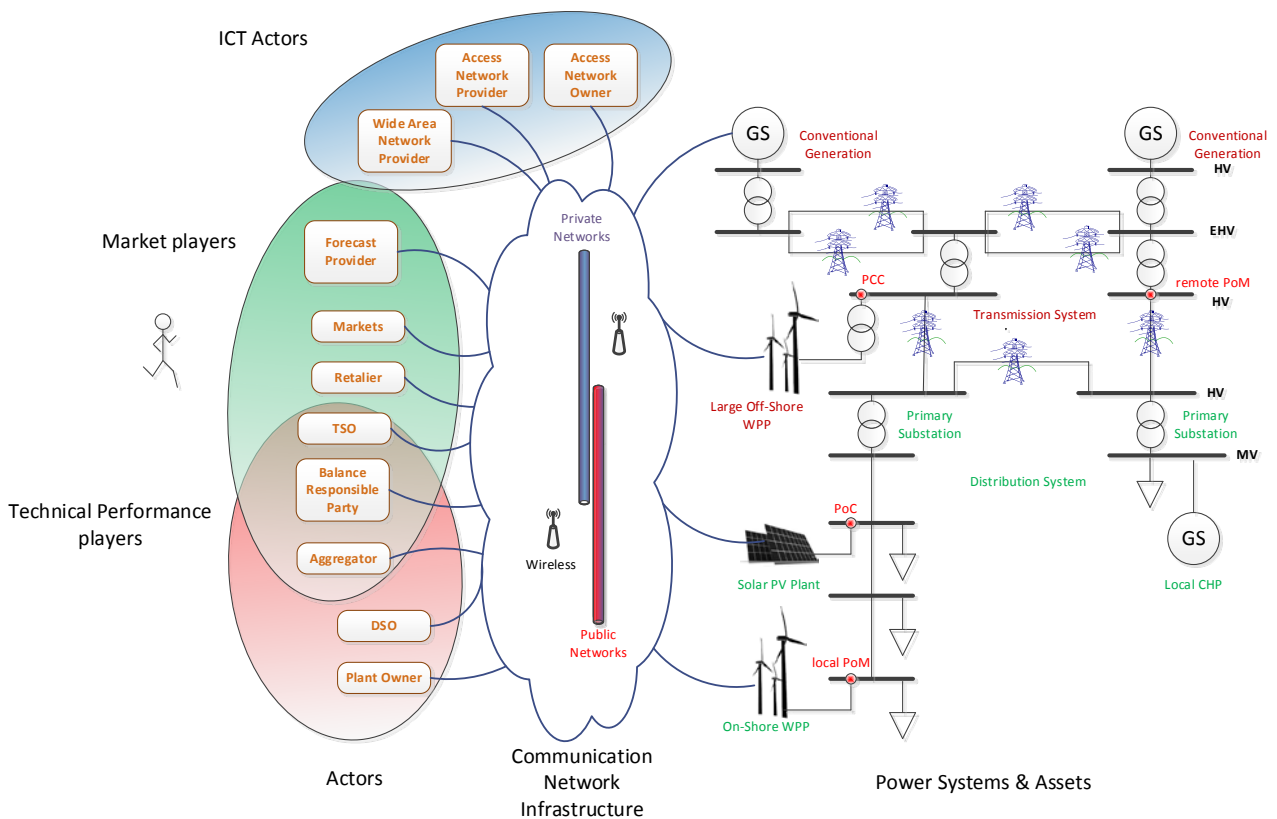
ICT Actors

Access Network Provider

Access Network Owner

Wide Area Network Provider

Market players

Forecast Provider

Markets

Retalier

TSO

Balance Responsible Party

Technical Performance players

Aggregator

DSO

Plant Owner

Actors

Private Networks

Wireless

Public Networks

Communication Network Infrastructure

GS

Conventional Generation

GS

Conventional Generation

HV

EHV

PCC

remote PoM

HV

Transmission System

Large Off-Shore WPP

HV

Primary Substation

Primary Substation

MV

Distribution System

PoC

Solar PV Plant

GS

Local CHP

local PoM

On-Shore WPP

Power Systems & Assets